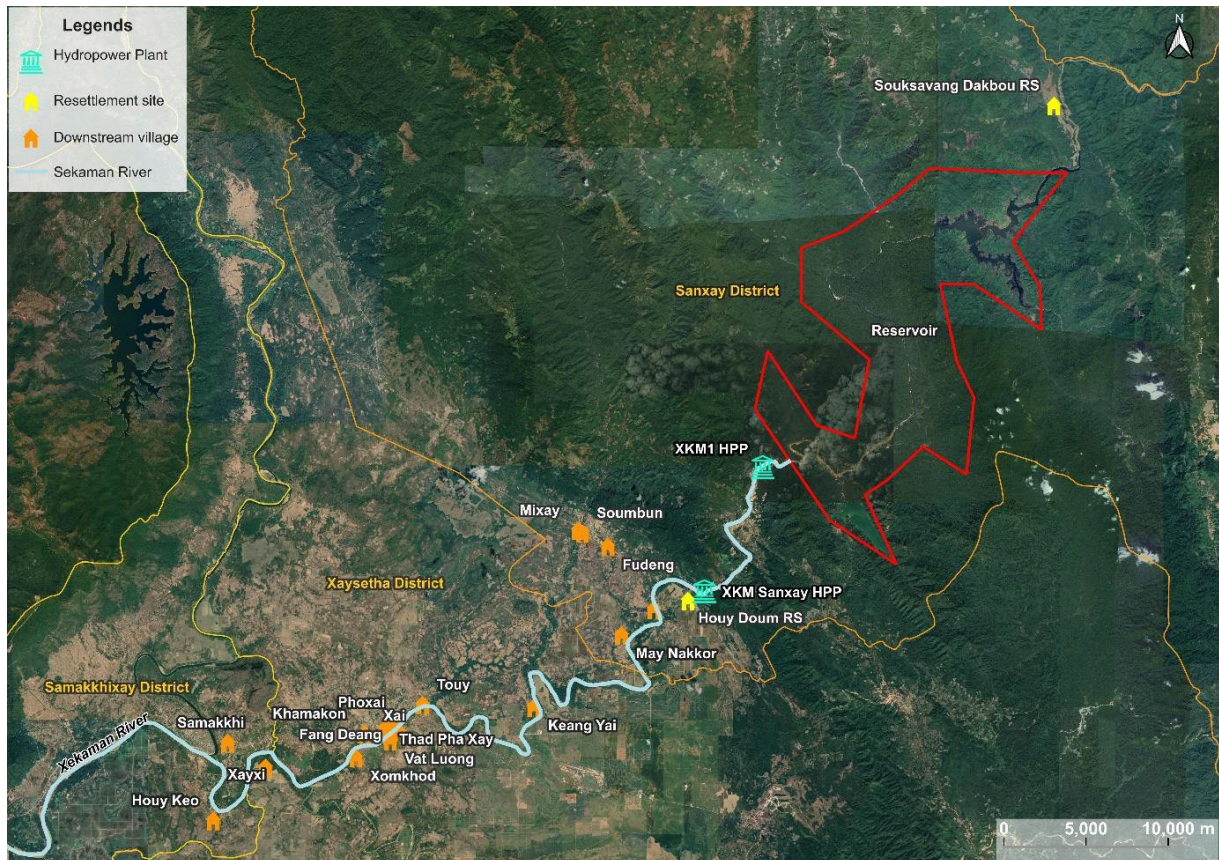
Legends
Hydropower Plant
Resettlement site
Downstream village
Sekaman River

N

Souksavang Dakbou RS

Sanxay District

Reservoir

XKM1 HPP

Mixay
Soumbun
Fudeng
XKM Sanxay HPP
Houy Doum RS
May Nakkor

Xaysetha District

Samakkhixay District
Samakkhi
Khamakon
Phoxai
Xai
Touy
Fang Deang
Thad Pha Xay
Vat Luong
Xomkhod
Keang Yai
Xayxi
Houy Keo
Xekaman River

0 5,000 10,000 m